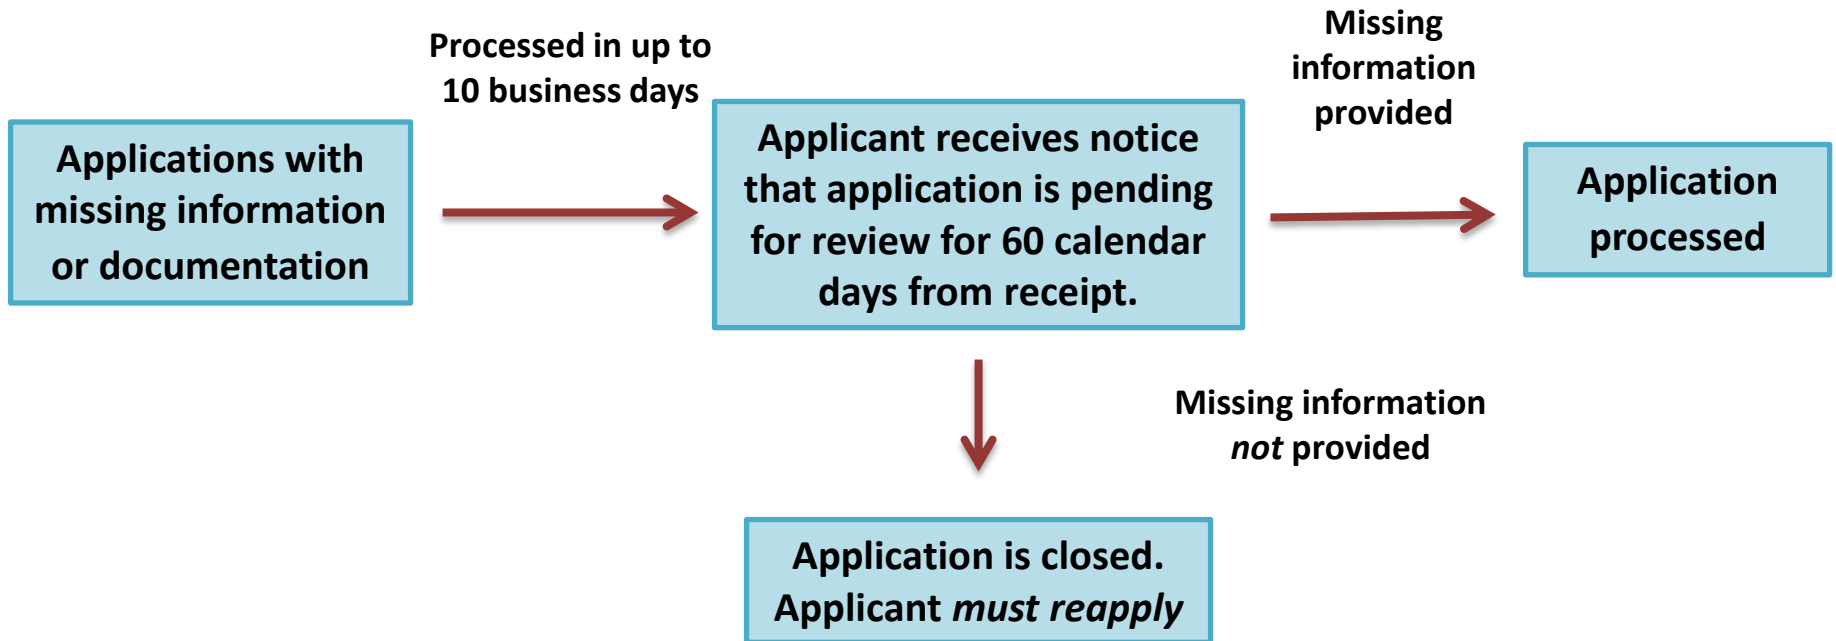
Applications with missing information or documentation

Processed in up to 10 business days

Applicant receives notice that application is pending for review for 60 calendar days from receipt.

Missing information provided

Application processed

Missing information *not* provided

Application is closed. Applicant *must reapply*